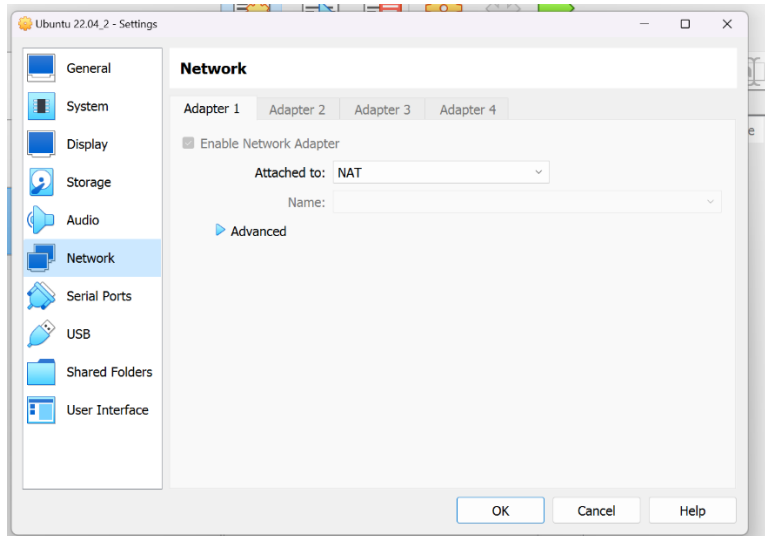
Ubuntu 22.04_2 - Settings

General
System
Display
Storage
Audio
Network
Serial Ports
USB
Shared Folders
User Interface

Network

Adapter 1 | Adapter 2 | Adapter 3 | Adapter 4

Enable Network Adapter

Attached to: NAT

Name:

Advanced

OK
Cancel
Help